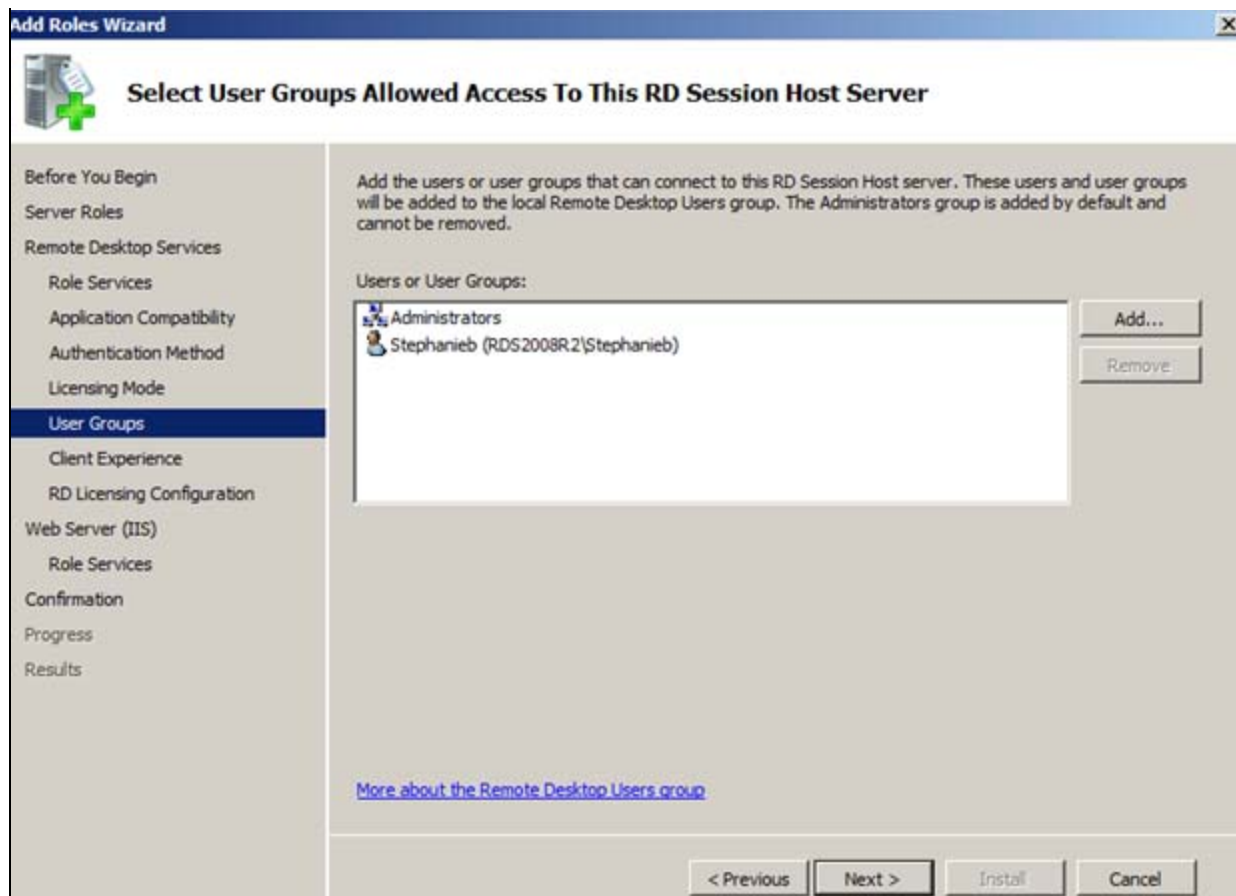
Add Roles Wizard

Select User Groups Allowed Access To This RD Session Host Server

Before You Begin
Server Roles
Remote Desktop Services
Role Services
Application Compatibility
Authentication Method
Licensing Mode
User Groups
Client Experience
RD Licensing Configuration
Web Server (IIS)
Role Services
Confirmation
Progress
Results

Add the users or user groups that can connect to this RD Session Host server. These users and user groups will be added to the local Remote Desktop Users group. The Administrators group is added by default and cannot be removed.

Users or User Groups:

Administrators
Stephanieb (RDS2008R2\Stephanieb)

Add...
Remove

More about the Remote Desktop Users group

< Previous
Next >
Install
Cancel